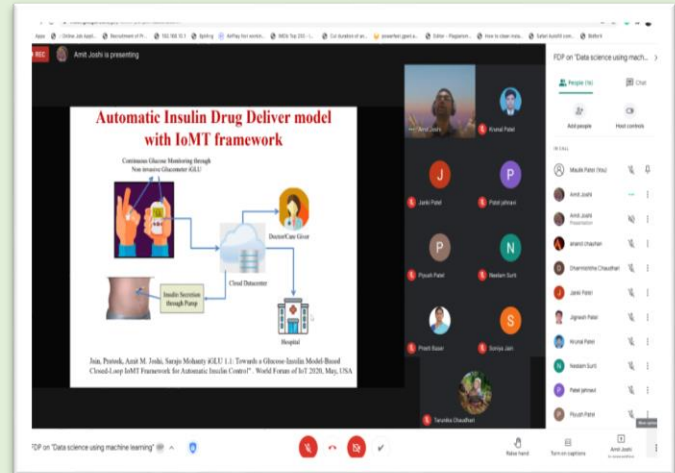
REC Amit Joshi is presenting

Automatic Insulin Drug Deliver model with IoMT framework

Continuous Glucose Monitoring through Non-invasive Glucometer iGLU

Doctor/Care Giver

Cloud Datacenter

Insulin Secretion through Pump

Hospital

Jain, Prateek, Amit M. Joshi, Saraju Mohanty iGLU 1.1: Towards a Glucose-Insulin Model-Based Closed-Loop IoMT Framework for Automatic Insulin Control". World Forum of IoT 2020, May, USA

Amit Joshi

Krunal Patel

J
Janki Patel

P
Patel jahnavi

P
Piyush Patel

N
Neelam Surti

Preeti Basai

S
Soniya Jain

Tarunika Chaudhari

FDP on "Data science using mach...

People (16)

Chat

Add people

Host controls

IN CALL

Maulik Patel (You)

Amit Joshi

Amit Joshi
Presentation

anand chauhan

Dharmishtha Chaudhari

Janki Patel

Jignesh Patel

Krunal Patel

Neelam Surti

Patel jahnavi

Piyush Patel

FDP on "Data science using machine learning"

Raise hand

Turn on captions

Amit Joshi
is presenting